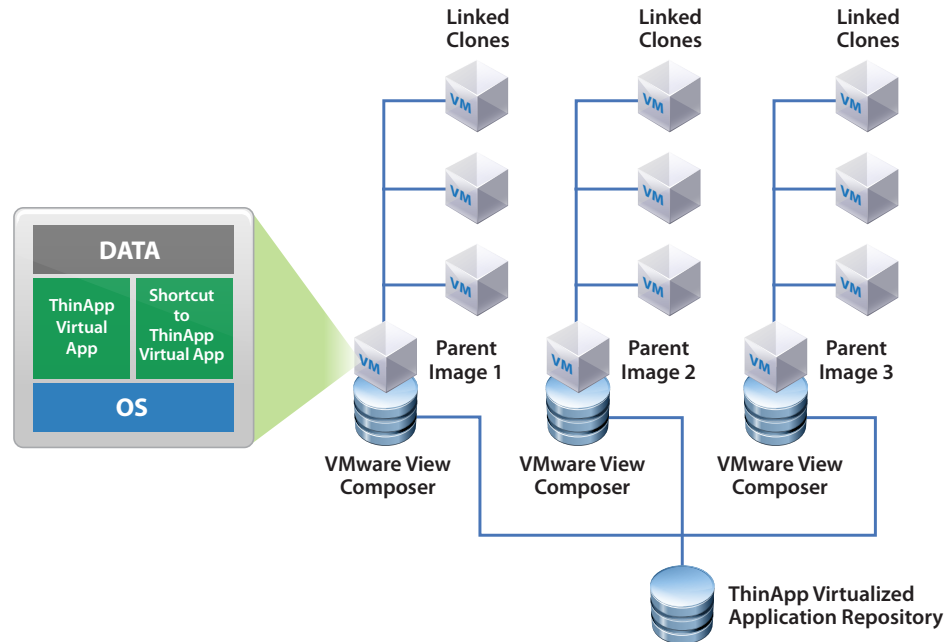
Linked Clones

Linked Clones

Linked Clones

VM

VM

VM

VM

VM

VM

VM

VM

VM

DATA

ThinApp Virtual App

Shortcut to ThinApp Virtual App

OS

VM

Parent Image 1

VM

Parent Image 2

VM

Parent Image 3

VMware View Composer

VMware View Composer

VMware View Composer

ThinApp Virtualized Application Repository